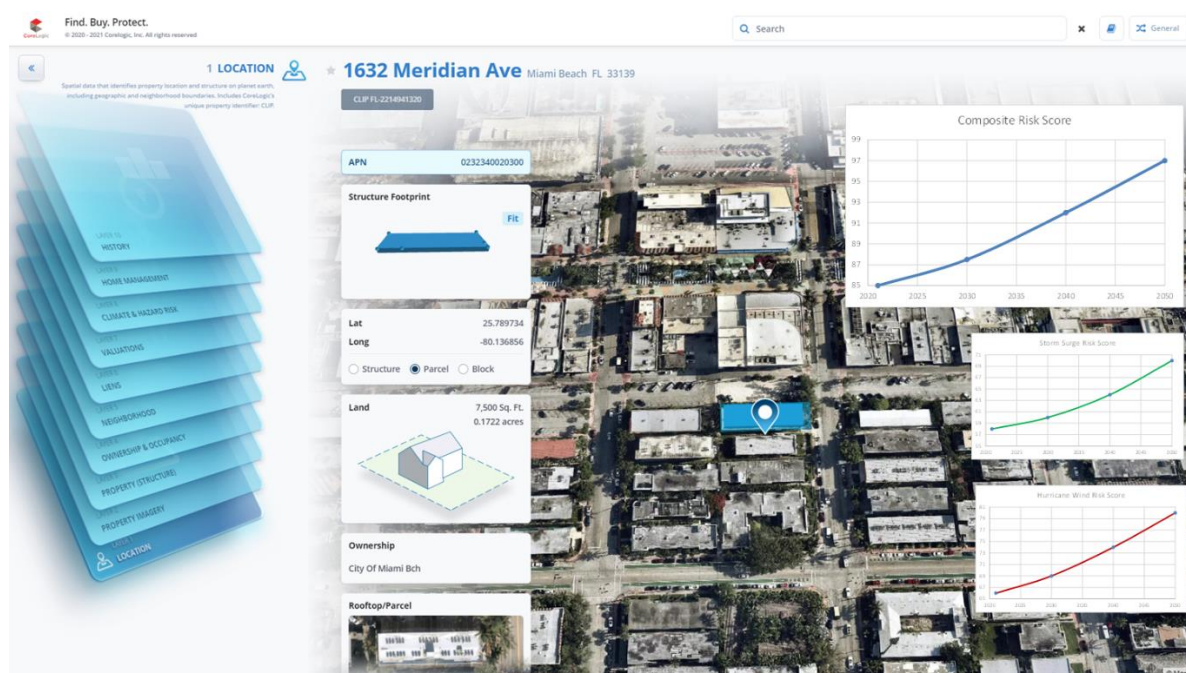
CoreLogic
Find. Buy. Protect.
© 2020 - 2021 CoreLogic, Inc. All rights reserved

Search
General

1 LOCATION
Spatial data that identifies property location and structure on planet earth, including geographic and neighborhood boundaries. Includes CoreLogic's unique property identifier: CLIP.

HISTORY
HOME MANAGEMENT
CLIMATE & HAZARD RISK
VALUATIONS
LIENS
NEIGHBORHOOD
OWNERSHIP & OCCUPANCY
PROPERTY (STRUCTURE)
PROPERTY IMAGERY
LOCATION

1632 Meridian Ave Miami Beach FL 33139
CLIP FL-2214941320

APN 0232340020300

Structure Footprint
Fit

Lat 25.789734
Long -80.136856
Structure Parcel Block

Land 7,500 Sq. Ft. 0.1722 acres

Ownership
City Of Miami Bch

Rooftop/Parcel

Composite Risk Score
99
97
95
93
91
89
87
85
2020 2025 2030 2035 2040 2045 2050

Storm Surge Risk Score

Hurricane Wind Risk Score